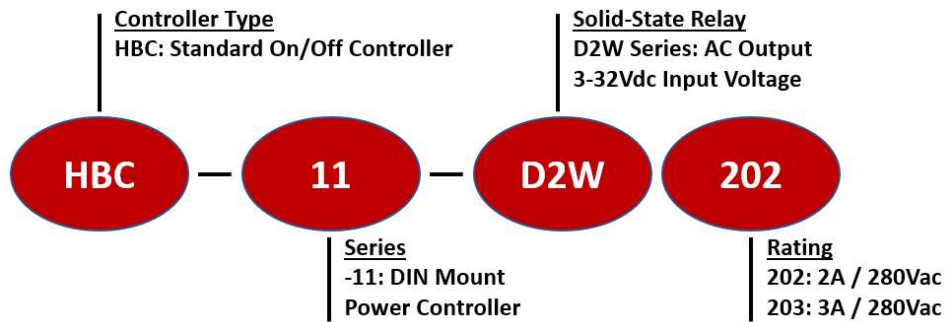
Controller Type
HBC: Standard On/Off Controller

Solid-State Relay
D2W Series: AC Output
3-32Vdc Input Voltage

HBC — 11 — D2W 202

Series
-11: DIN Mount
Power Controller

Rating
202: 2A / 280Vac
203: 3A / 280Vac